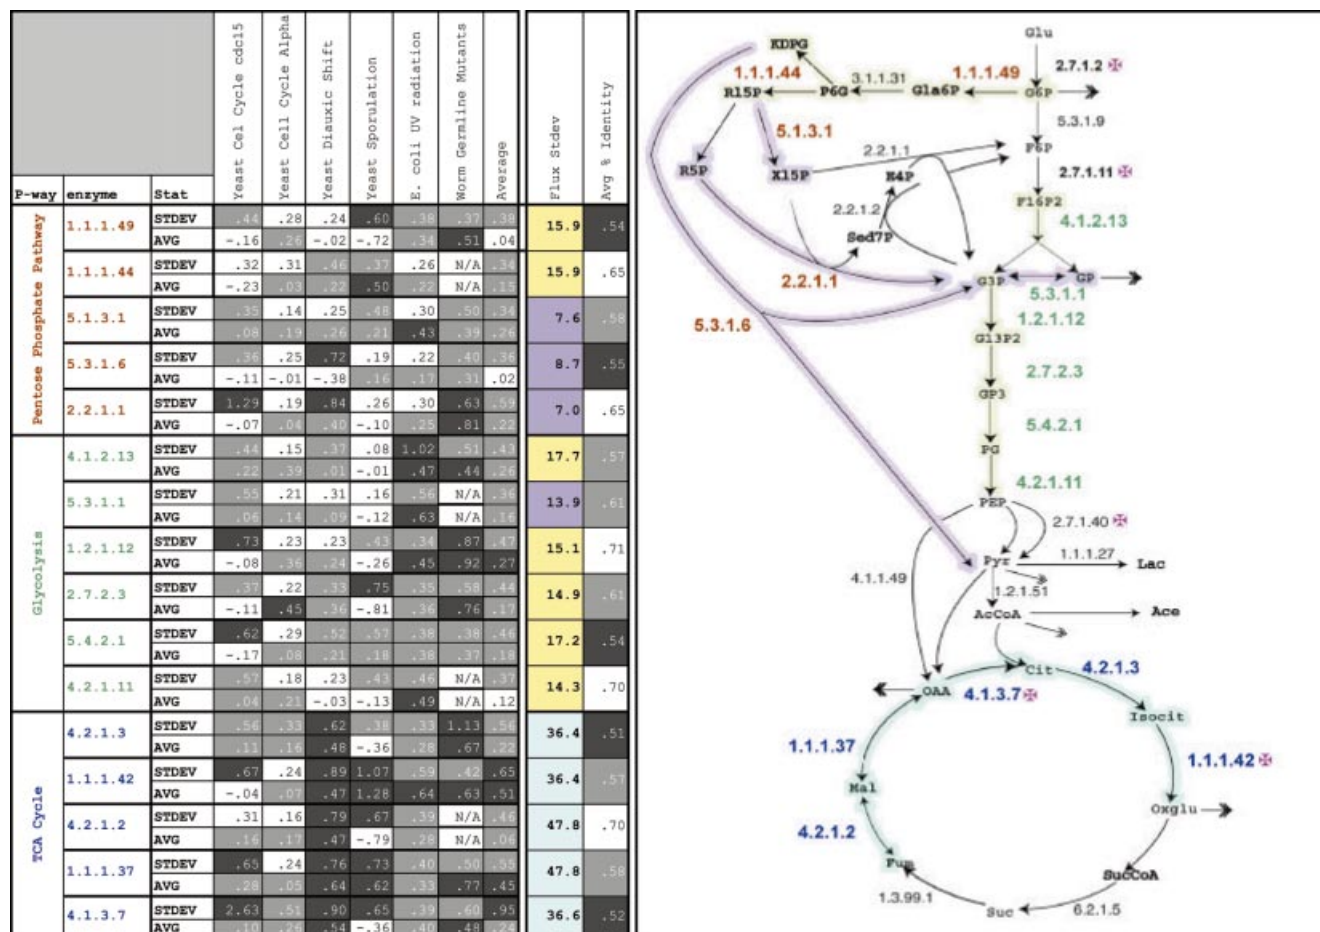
| P-way | enzyme | Stat | Yeast Cel Cycle cdc15 | Yeast Cell Cycle Alpha | Yeast Diauxic Shift | Yeast Sporulation | E. coli UV radiation | Worm Germline Mutants | Average | Flux Stdev | Avg % Identity |
|---|---|---|---|---|---|---|---|---|---|---|---|
| Pentose Phosphate Pathway | 1.1.1.49 | STDEV | .44 | .28 | .24 | .60 | .38 | .37 | .38 | 15.9 | .54 |
| | | AVG | -.16 | .26 | -.02 | -.72 | .34 | .51 | .04 | | |
| | 1.1.1.44 | STDEV | .32 | .31 | .46 | .37 | .26 | N/A | .34 | 15.9 | .65 |
| | | AVG | -.23 | .03 | .22 | .50 | .22 | N/A | .15 | | |
| | 5.1.3.1 | STDEV | .35 | .14 | .25 | .48 | .30 | .50 | .34 | 7.6 | .58 |
| | | AVG | .08 | .19 | .26 | .21 | .43 | .39 | .26 | | |
| | 5.3.1.6 | STDEV | .36 | .25 | .72 | .19 | .22 | .40 | .36 | 8.7 | .55 |
| | | AVG | -.11 | -.01 | -.38 | .16 | .17 | .31 | .02 | | |
| | 2.2.1.1 | STDEV | 1.29 | .19 | .84 | .26 | .30 | .63 | .59 | 7.0 | .65 |
| | | AVG | -.07 | .04 | .40 | -.10 | .25 | .81 | .22 | | |
| Glycolysis | 4.1.2.13 | STDEV | .44 | .15 | .37 | .08 | 1.02 | .51 | .43 | 17.7 | .57 |
| | | AVG | .22 | .39 | .01 | -.01 | .47 | .44 | .26 | | |
| | 5.3.1.1 | STDEV | .55 | .21 | .31 | .16 | .56 | N/A | .36 | 13.9 | .61 |
| | | AVG | .06 | .14 | .09 | -.12 | .63 | N/A | .16 | | |
| | 1.2.1.12 | STDEV | .73 | .23 | .23 | .43 | .34 | .87 | .47 | 15.1 | .71 |
| | | AVG | -.08 | .36 | .24 | -.26 | .45 | .92 | .27 | | |
| | 2.7.2.3 | STDEV | .37 | .22 | .33 | .75 | .35 | .58 | .44 | 14.9 | .61 |
| | | AVG | -.11 | .45 | .36 | -.81 | .36 | .76 | .17 | | |
| | 5.4.2.1 | STDEV | .62 | .29 | .52 | .57 | .38 | .38 | .46 | 17.2 | .54 |
| | | AVG | -.17 | .08 | .21 | .18 | .38 | .37 | .18 | | |
| | 4.2.1.11 | STDEV | .57 | .18 | .23 | .43 | .46 | N/A | .37 | 14.3 | .70 |
| | | AVG | .04 | .21 | -.03 | -.13 | .49 | N/A | .12 | | |
| TCA Cycle | 4.2.1.3 | STDEV | .56 | .33 | .62 | .38 | .33 | 1.13 | .56 | 36.4 | .51 |
| | | AVG | .11 | .16 | .48 | -.36 | .28 | .67 | .22 | | |
| | 1.1.1.42 | STDEV | .67 | .24 | .89 | 1.07 | .59 | .42 | .65 | 36.4 | .57 |
| | | AVG | -.04 | .07 | .47 | 1.28 | .64 | .63 | .51 | | |
| | 4.2.1.2 | STDEV | .31 | .16 | .79 | .67 | .39 | N/A | .46 | 47.8 | .70 |
| | | AVG | .16 | .17 | .47 | -.79 | .28 | N/A | .06 | | |
| | 1.1.1.37 | STDEV | .65 | .24 | .76 | .73 | .40 | .50 | .55 | 47.8 | .58 |
| | | AVG | .28 | .05 | .64 | .62 | .33 | .77 | .45 | | |
| | 4.1.3.7 | STDEV | 2.63 | .51 | .90 | .65 | .39 | .60 | .95 | 36.6 | .52 |
| | | AVG | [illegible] | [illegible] | .54 | -.36 | .40 | .48 | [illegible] | | |

KDPG
1.1.1.44
3.1.1.31
1.1.1.49
Glu
2.7.1.2
R15P P6G Gla6P G6P
5.3.1.9
5.1.3.1
F6P
2.2.1.1
R5P
X15P
E4P
2.7.1.11
F16P2
2.2.1.2
4.1.2.13
Sed7P
2.2.1.1
G3P
GP
5.3.1.1
5.3.1.6
1.2.1.12
G13P2
2.7.2.3
GP3
5.4.2.1
PG
4.2.1.11
PEP
2.7.1.40
Pyr
1.1.1.27
Lac
4.1.1.49
1.2.1.51
AcCoA
Ace
Cit
4.2.1.3
OAA
4.1.3.7
Isocit
1.1.1.37
1.1.1.42
Mal
Oxglu
4.2.1.2
Fum
SucCoA
1.3.99.1
Suc
6.2.1.5